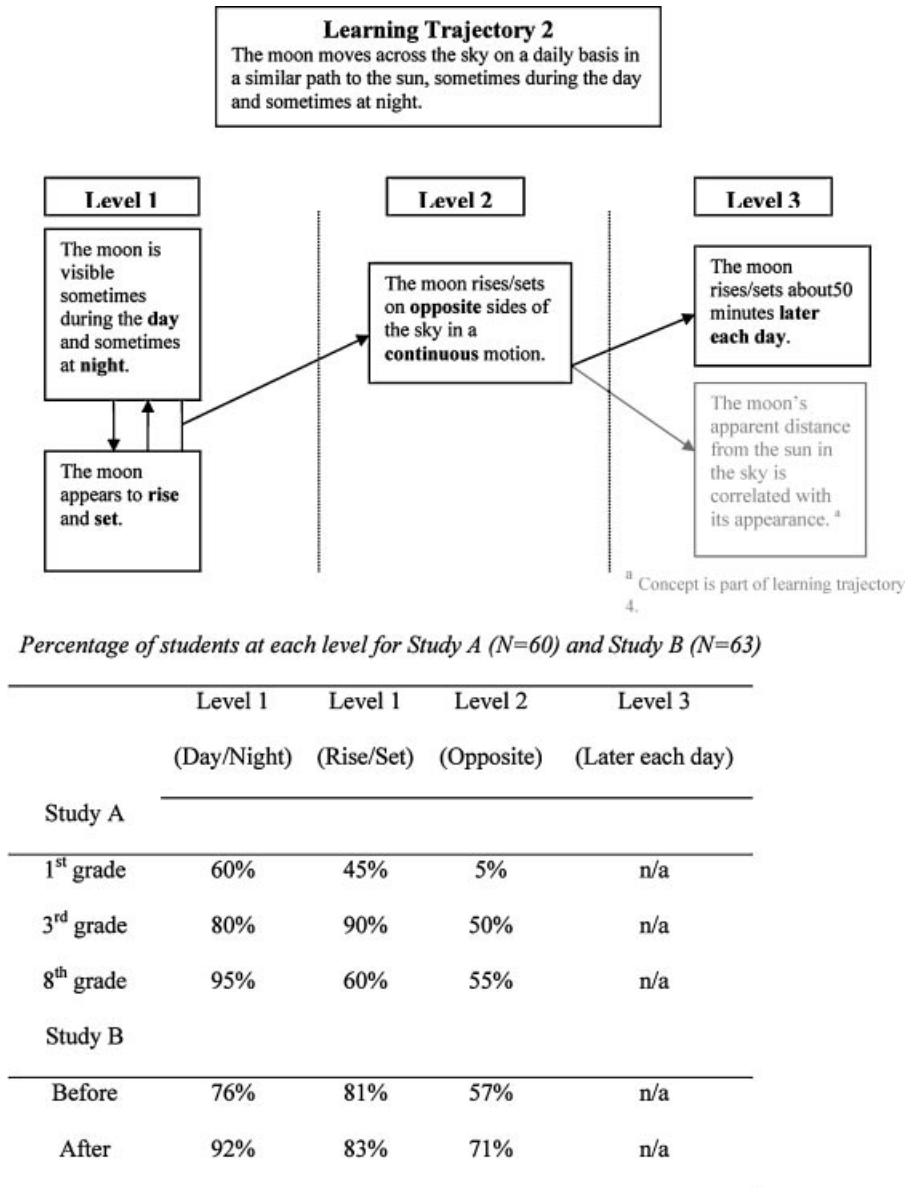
**Learning Trajectory 2**
The moon moves across the sky on a daily basis in a similar path to the sun, sometimes during the day and sometimes at night.

**Level 1**

The moon is visible sometimes during the **day** and sometimes at **night**.

The moon appears to **rise** and **set**.

**Level 2**

The moon rises/sets on **opposite** sides of the sky in a **continuous** motion.

**Level 3**

The moon rises/sets about50 minutes **later each day**.

The moon's apparent distance from the sun in the sky is correlated with its appearance. $^a$

$^a$ Concept is part of learning trajectory 4.

*Percentage of students at each level for Study A (N=60) and Study B (N=63)*

| | Level 1 (Day/Night) | Level 1 (Rise/Set) | Level 2 (Opposite) | Level 3 (Later each day) |
|---|---|---|---|---|
| Study A | | | | |
| 1$^{st}$ grade | 60% | 45% | 5% | n/a |
| 3$^{rd}$ grade | 80% | 90% | 50% | n/a |
| 8$^{th}$ grade | 95% | 60% | 55% | n/a |
| Study B | | | | |
| Before | 76% | 81% | 57% | n/a |
| After | 92% | 83% | 71% | n/a |